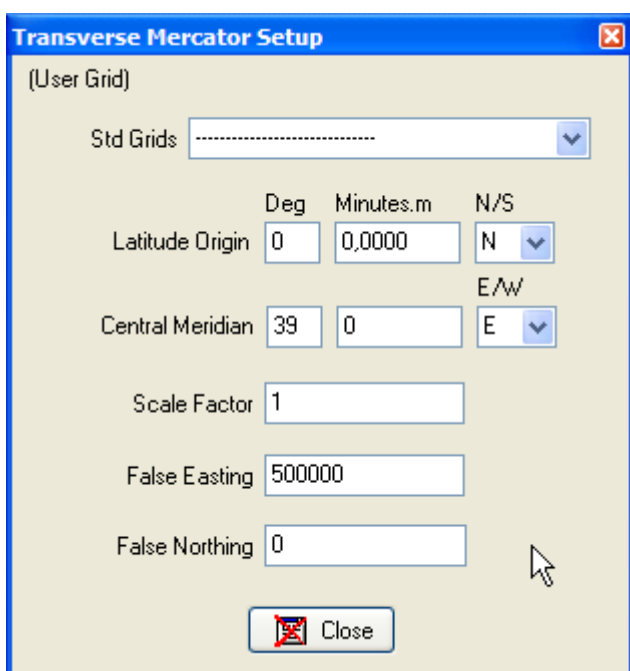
Transverse Mercator Setup

(User Grid)

Std Grids -----------------------------

Deg Minutes.m N/S

Latitude Origin 0 0,0000 N

E/W

Central Meridian 39 0 E

Scale Factor 1

False Easting 500000

False Northing 0

Close